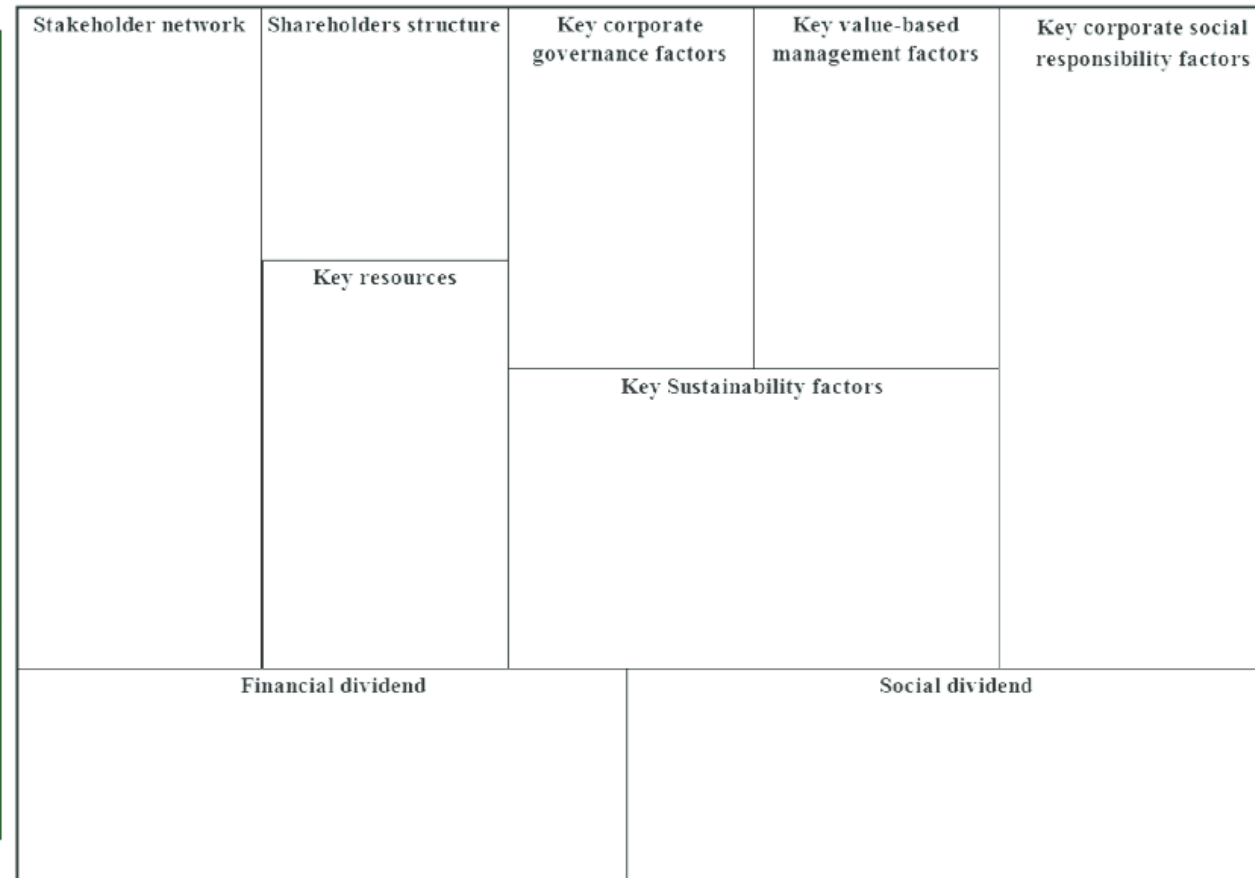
Stakeholder network

Shareholders structure

Key resources

Key corporate governance factors

Key value-based management factors

Key Sustainability factors

Key corporate social responsibility factors

Financial dividend

Social dividend